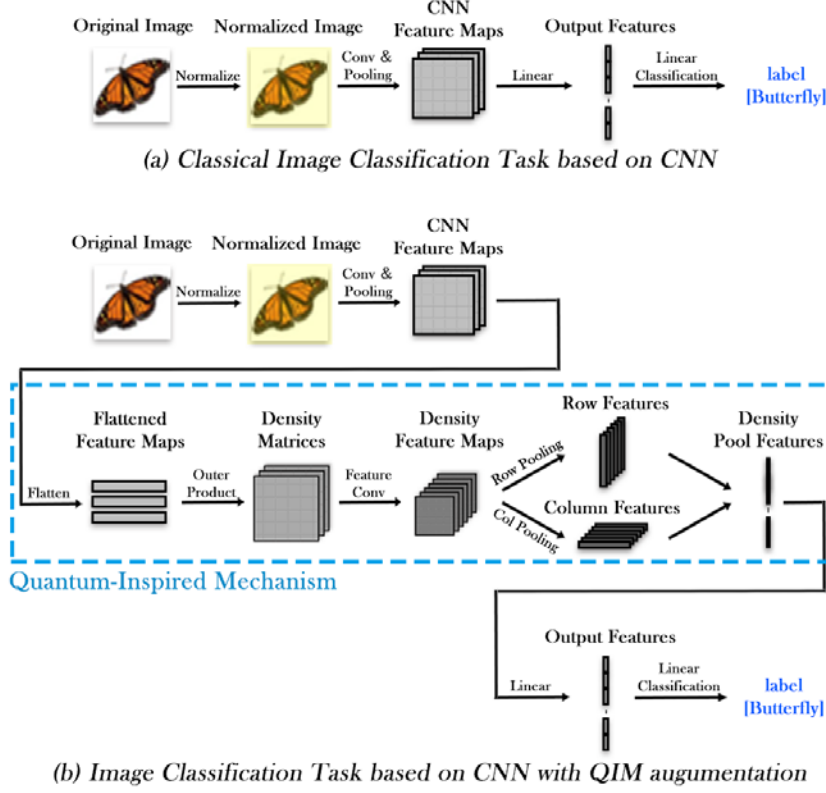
Original Image
Normalize
Normalized Image
Conv & Pooling
CNN Feature Maps
Linear
Output Features
Linear Classification
label [Butterfly]

(a) Classical Image Classification Task based on CNN

Original Image
Normalize
Normalized Image
Conv & Pooling
CNN Feature Maps

Flatten
Flattened Feature Maps
Outer Product
Density Matrices
Feature Conv
Density Feature Maps
Row Pooling
Row Features
Col Pooling
Column Features
Density Pool Features
Quantum-Inspired Mechanism

Linear
Output Features
Linear Classification
label [Butterfly]

(b) Image Classification Task based on CNN with QIM augumentation